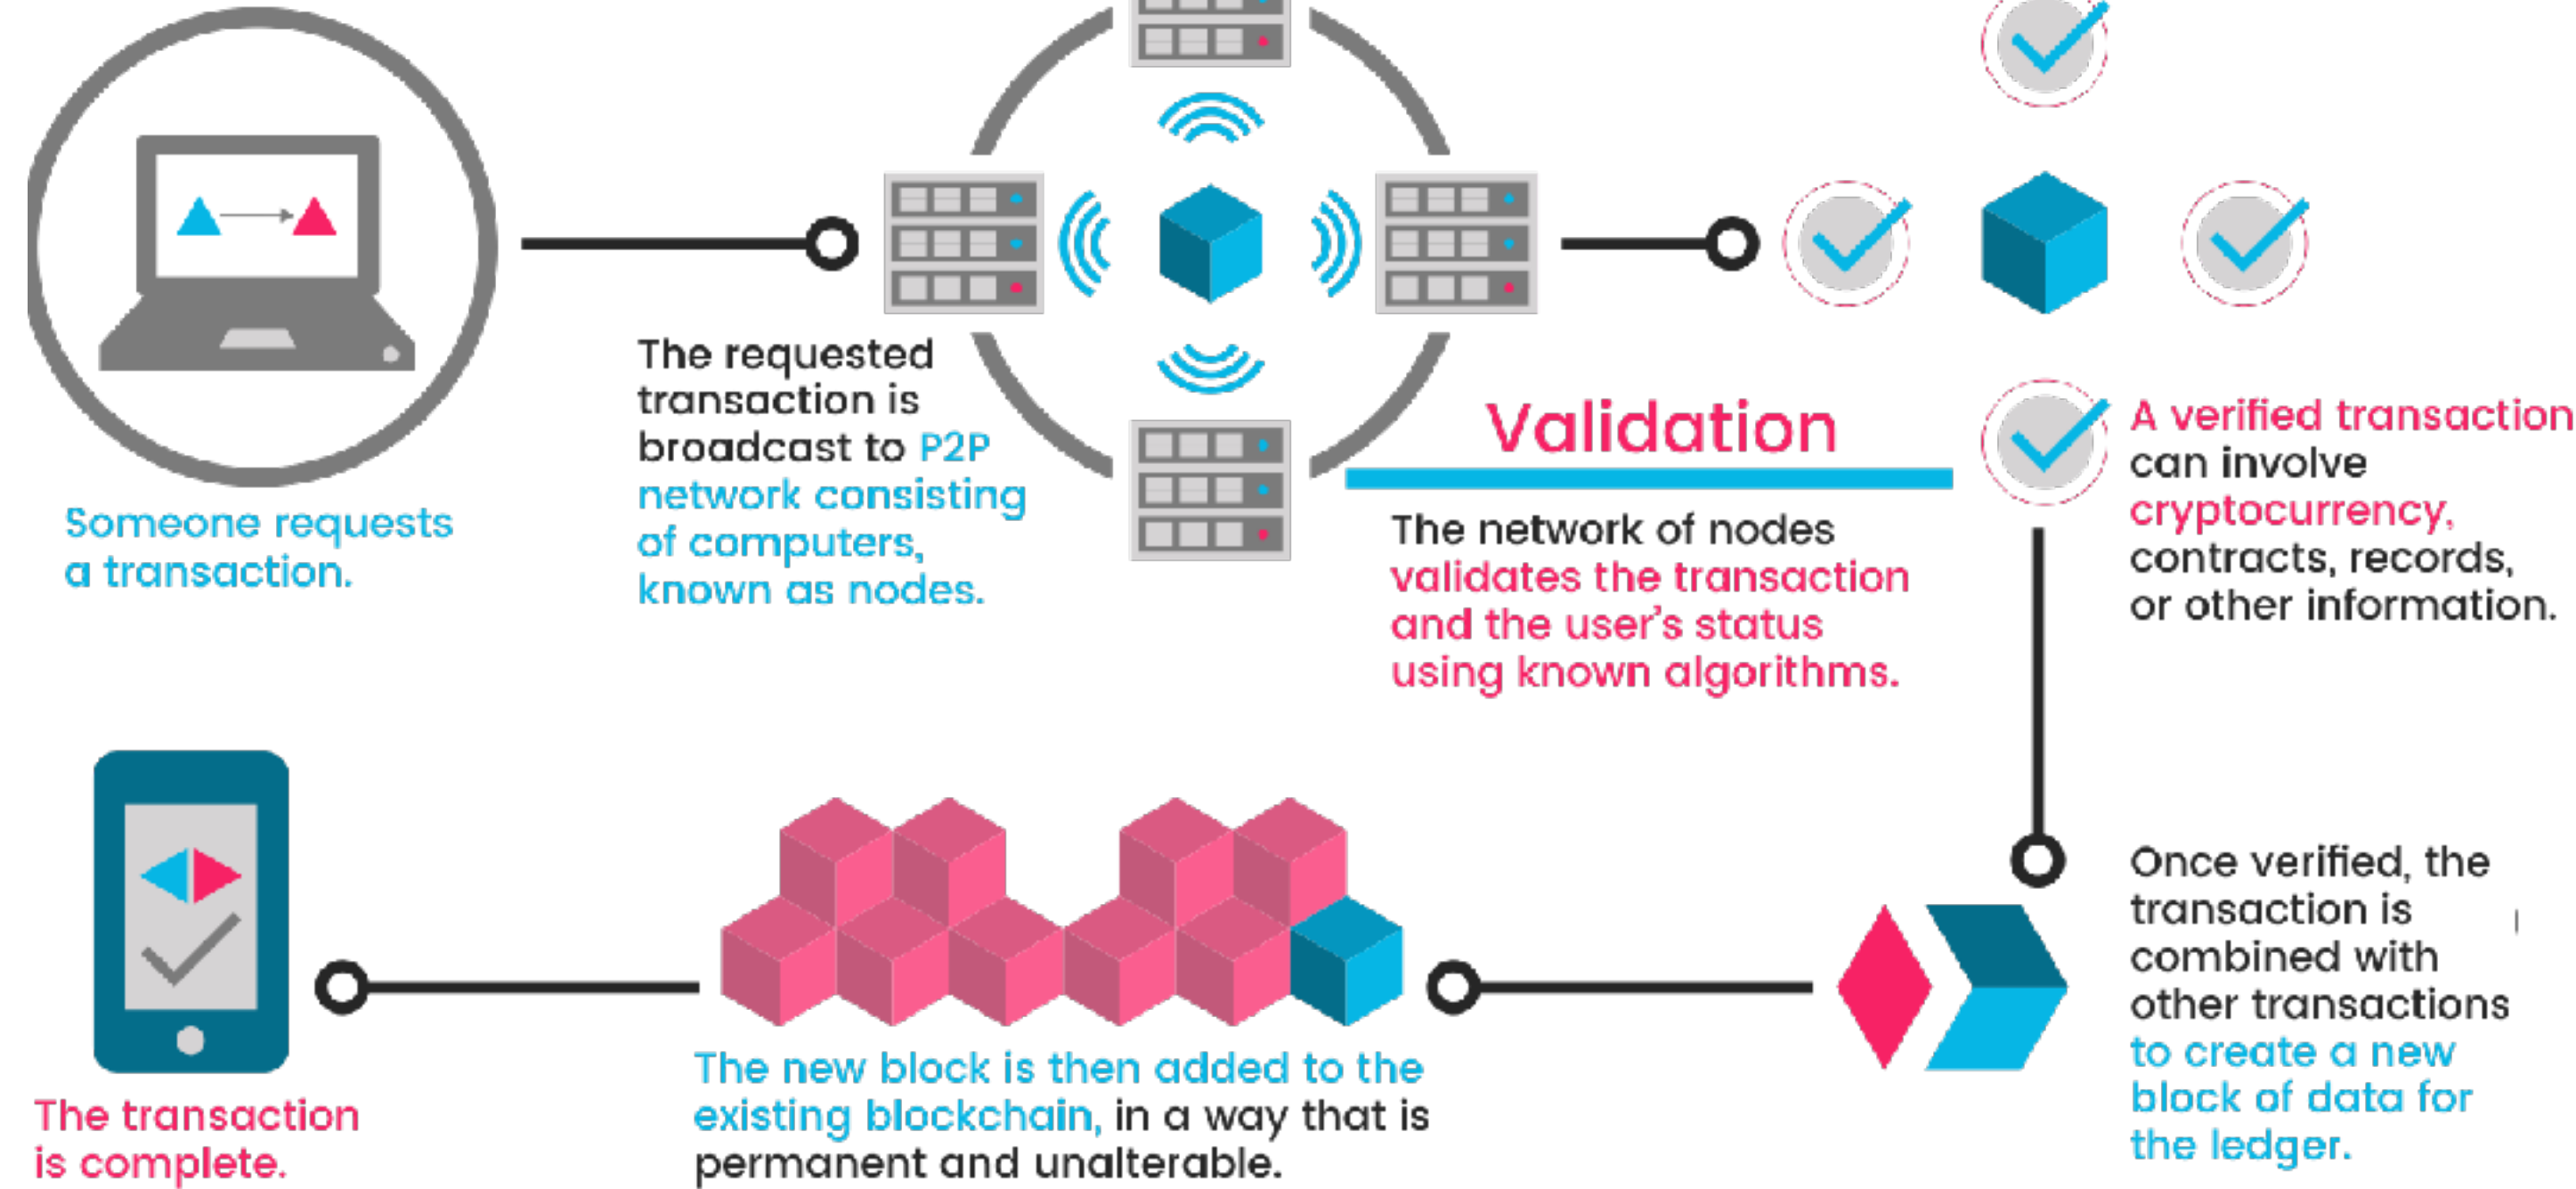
Someone requests a transaction.

The requested transaction is broadcast to P2P network consisting of computers, known as nodes.

Validation

The network of nodes validates the transaction and the user's status using known algorithms.

A verified transaction can involve cryptocurrency, contracts, records, or other information.

Once verified, the transaction is combined with other transactions to create a new block of data for the ledger.

The new block is then added to the existing blockchain, in a way that is permanent and unalterable.

The transaction is complete.